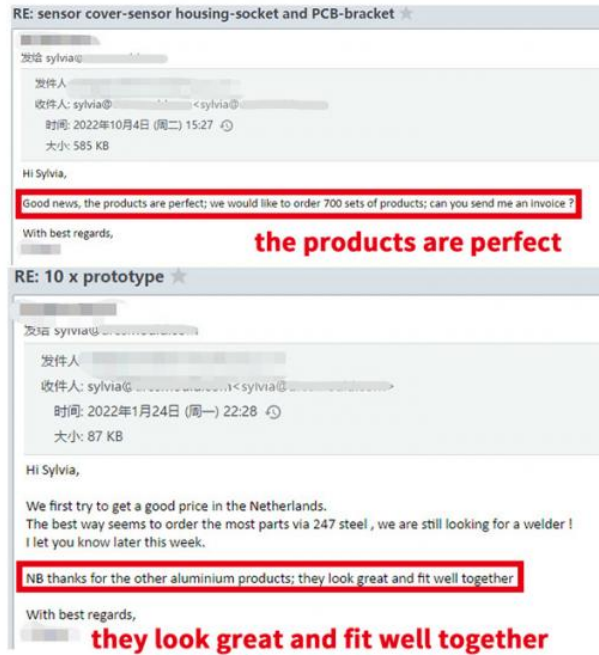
RE: sensor cover-sensor housing-socket and PCB-bracket

发给 sylvia@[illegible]

发件人 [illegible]
收件人: sylvia@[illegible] <sylvia@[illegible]
时间: 2022年10月4日 (周二) 15:27
大小: 585 KB

Hi Sylvia,

Good news, the products are perfect; we would like to order 700 sets of products; can you send me an invoice ?

With best regards,

the products are perfect

RE: 10 x prototype

发给 sylvia@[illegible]

发件人 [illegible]
收件人: sylvia@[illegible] <sylvia@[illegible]>
时间: 2022年1月24日 (周一) 22:28
大小: 87 KB

Hi Sylvia,

We first try to get a good price in the Netherlands.
The best way seems to order the most parts via 247 steel , we are still looking for a welder !
I let you know later this week.

NB thanks for the other aluminium products; they look great and fit well together

With best regards,

they look great and fit well together